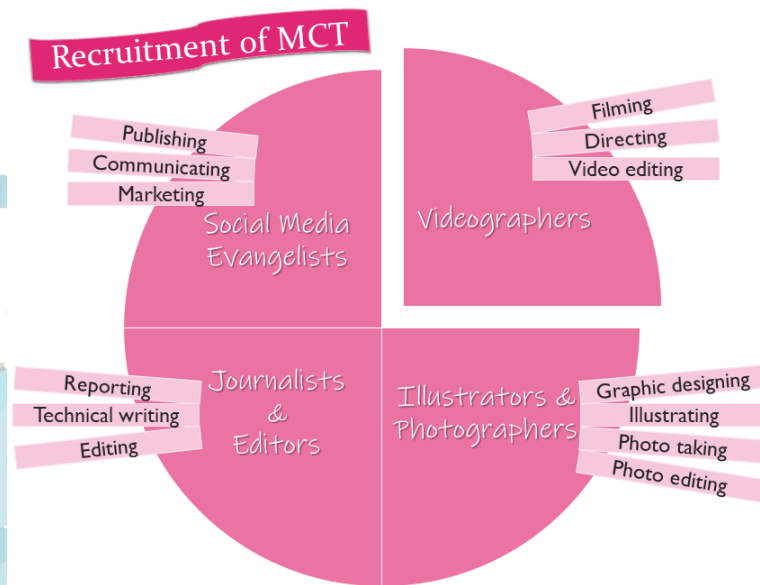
Recruitment of MCT

Publishing
Communicating
Marketing

Social Media Evangelists

Filming
Directing
Video editing

Videographers

Reporting
Technical writing
Editing

Journalists & Editors

Illustrators & Photographers

Graphic designing
Illustrating
Photo taking
Photo editing